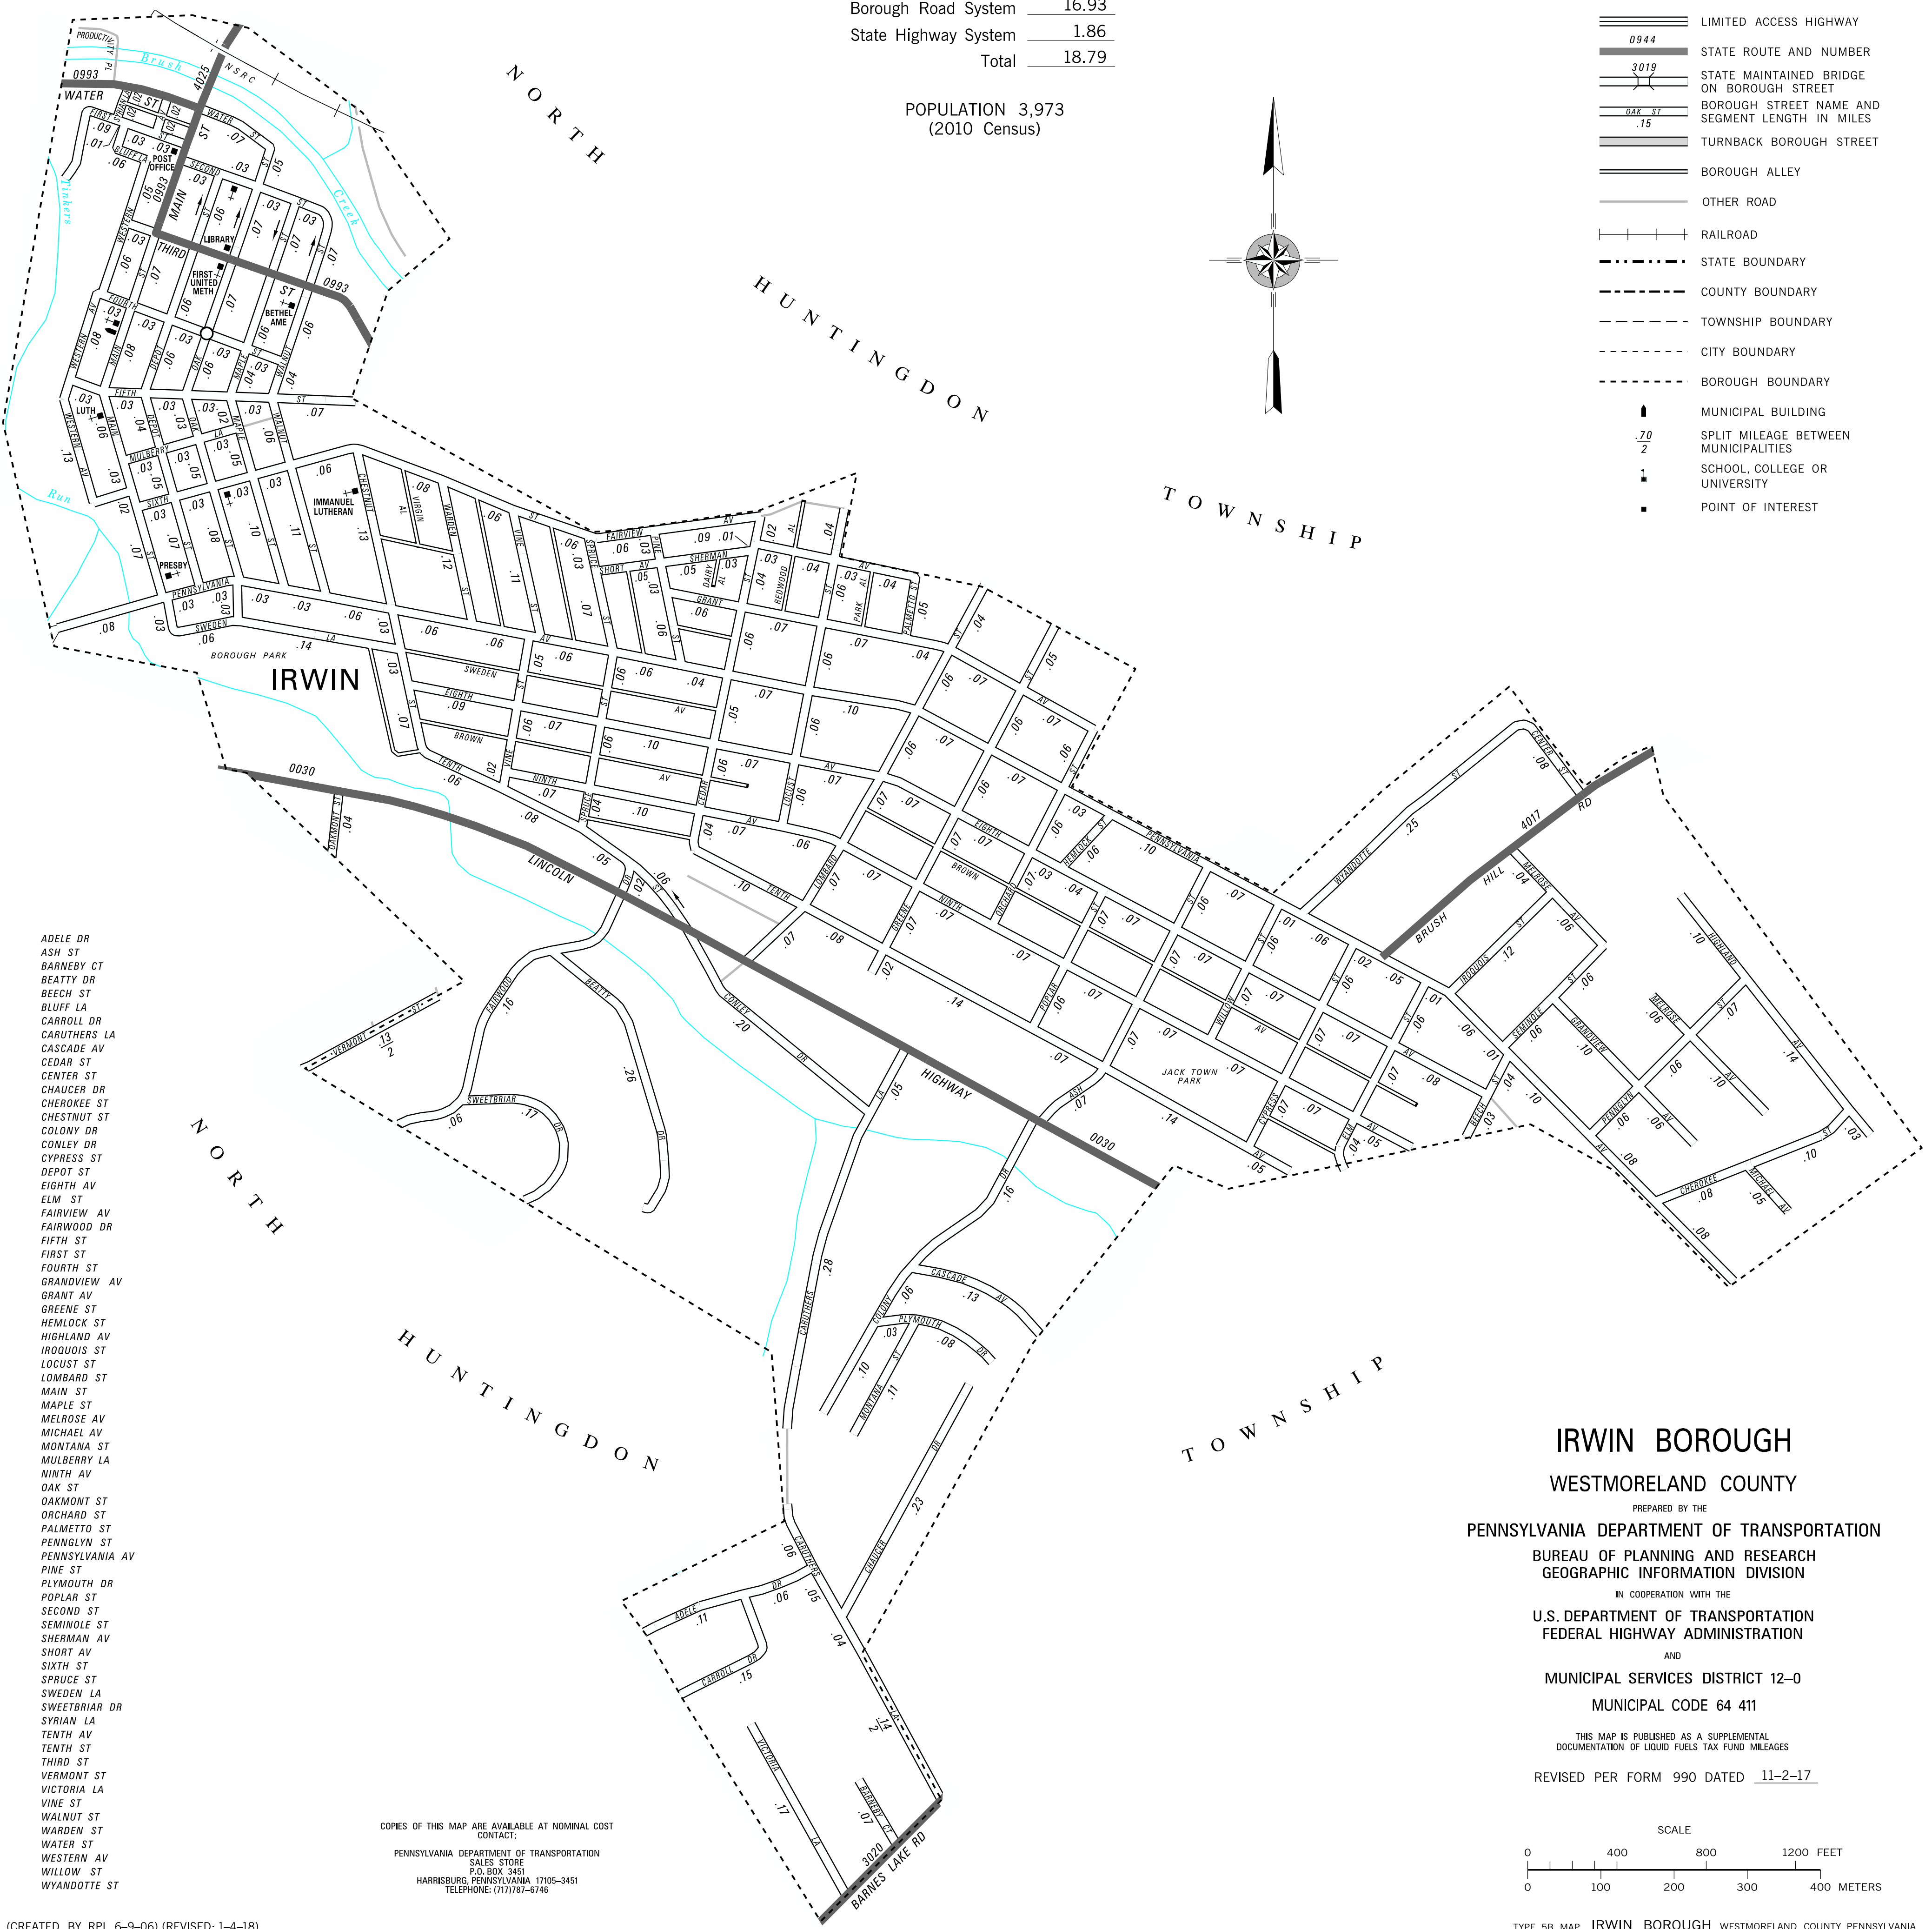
Borough Road System 16.93
State Highway System 1.86
Total 18.79

POPULATION 3,973
(2010 Census)

LIMITED ACCESS HIGHWAY
0944 STATE ROUTE AND NUMBER
3019 STATE MAINTAINED BRIDGE ON BOROUGH STREET
OAK ST .15 BOROUGH STREET NAME AND SEGMENT LENGTH IN MILES
TURNBACK BOROUGH STREET
BOROUGH ALLEY
OTHER ROAD
RAILROAD
STATE BOUNDARY
COUNTY BOUNDARY
TOWNSHIP BOUNDARY
CITY BOUNDARY
BOROUGH BOUNDARY
MUNICIPAL BUILDING
$\frac{.70}{2}$ SPLIT MILEAGE BETWEEN MUNICIPALITIES
SCHOOL, COLLEGE OR UNIVERSITY
POINT OF INTEREST

NORTH HUNTINGDON TOWNSHIP

IRWIN

NORTH HUNTINGDON TOWNSHIP

ADELE DR
ASH ST
BARNEBY CT
BEATTY DR
BEECH ST
BLUFF LA
CARROLL DR
CARUTHERS LA
CASCADE AV
CEDAR ST
CENTER ST
CHAUCER DR
CHEROKEE ST
CHESTNUT ST
COLONY DR
CONLEY DR
CYPRESS ST
DEPOT ST
EIGHTH AV
ELM ST
FAIRVIEW AV
FAIRWOOD DR
FIFTH ST
FIRST ST
FOURTH ST
GRANDVIEW AV
GRANT AV
GREENE ST
HEMLOCK ST
HIGHLAND AV
IROQUOIS ST
LOCUST ST
LOMBARD ST
MAIN ST
MAPLE ST
MELROSE AV
MICHAEL AV
MONTANA ST
MULBERRY LA
NINTH AV
OAK ST
OAKMONT ST
ORCHARD ST
PALMETTO ST
PENNGLYN ST
PENNSYLVANIA AV
PINE ST
PLYMOUTH DR
POPLAR ST
SECOND ST
SEMINOLE ST
SHERMAN AV
SHORT AV
SIXTH ST
SPRUCE ST
SWEDEN LA
SWEETBRIAR DR
SYRIAN LA
TENTH AV
TENTH ST
THIRD ST
VERMONT ST
VICTORIA LA
VINE ST
WALNUT ST
WARDEN ST
WATER ST
WESTERN AV
WILLOW ST
WYANDOTTE ST

IRWIN BOROUGH
WESTMORELAND COUNTY
PREPARED BY THE
PENNSYLVANIA DEPARTMENT OF TRANSPORTATION
BUREAU OF PLANNING AND RESEARCH
GEOGRAPHIC INFORMATION DIVISION
IN COOPERATION WITH THE
U.S. DEPARTMENT OF TRANSPORTATION
FEDERAL HIGHWAY ADMINISTRATION
AND
MUNICIPAL SERVICES DISTRICT 12–0
MUNICIPAL CODE 64 411

THIS MAP IS PUBLISHED AS A SUPPLEMENTAL DOCUMENTATION OF LIQUID FUELS TAX FUND MILEAGES

REVISED PER FORM 990 DATED 11–2–17

SCALE
0 400 800 1200 FEET
0 100 200 300 400 METERS

COPIES OF THIS MAP ARE AVAILABLE AT NOMINAL COST
CONTACT:
PENNSYLVANIA DEPARTMENT OF TRANSPORTATION
SALES STORE
P.O. BOX 3451
HARRISBURG, PENNSYLVANIA 17105–3451
TELEPHONE: (717)787–6746

(CREATED BY RPL 6–9–06) (REVISED: 1–4–18)

TYPE 5B MAP IRWIN BOROUGH WESTMORELAND COUNTY PENNSYLVANIA